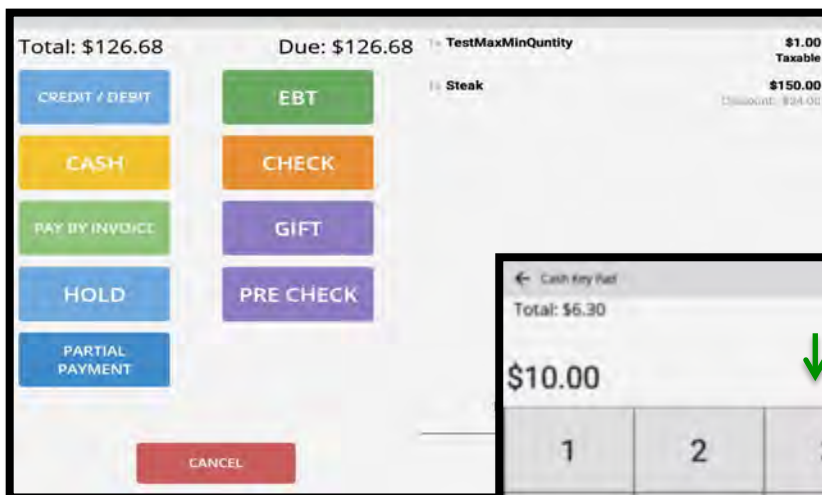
Total: $126.68

Due: $126.68

CREDIT / DEBIT

EBT

CASH

CHECK

PAY BY INVOICE

GIFT

HOLD

PRE CHECK

PARTIAL PAYMENT

CANCEL

1x TestMaxMinQuntity $1.00 Taxable

1x Steak $150.00 Discount: $24.00

← Cash Key Pad

Total: $6.30

$10.00

1

2